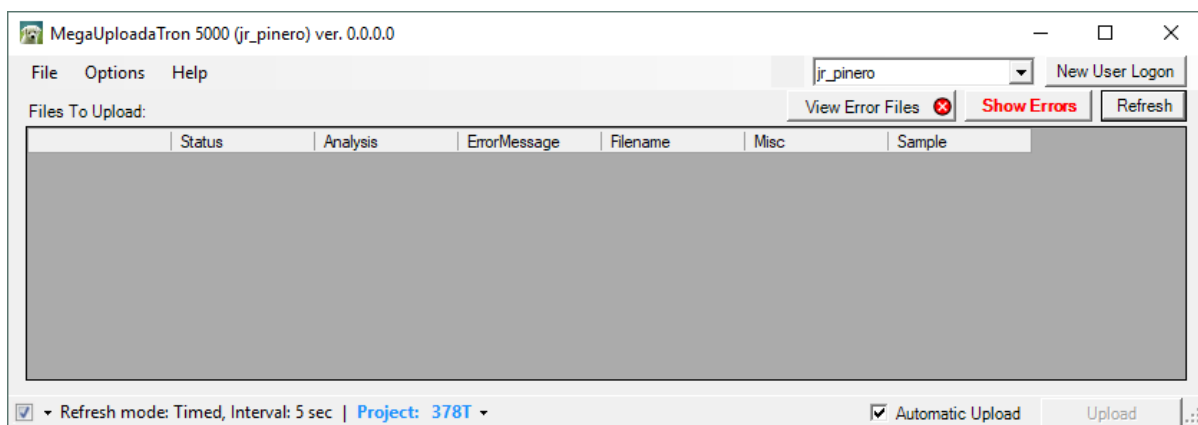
MegaUploadaTron 5000 (jr_pinero) ver. 0.0.0.0

File Options Help

jr_pinero

New User Logon

Files To Upload:

View Error Files

Show Errors

Refresh

|  | Status | Analysis | ErrorMessage | Filename | Misc | Sample |
|---|---|---|---|---|---|---|

Refresh mode: Timed, Interval: 5 sec | Project: 378T

Automatic Upload

Upload